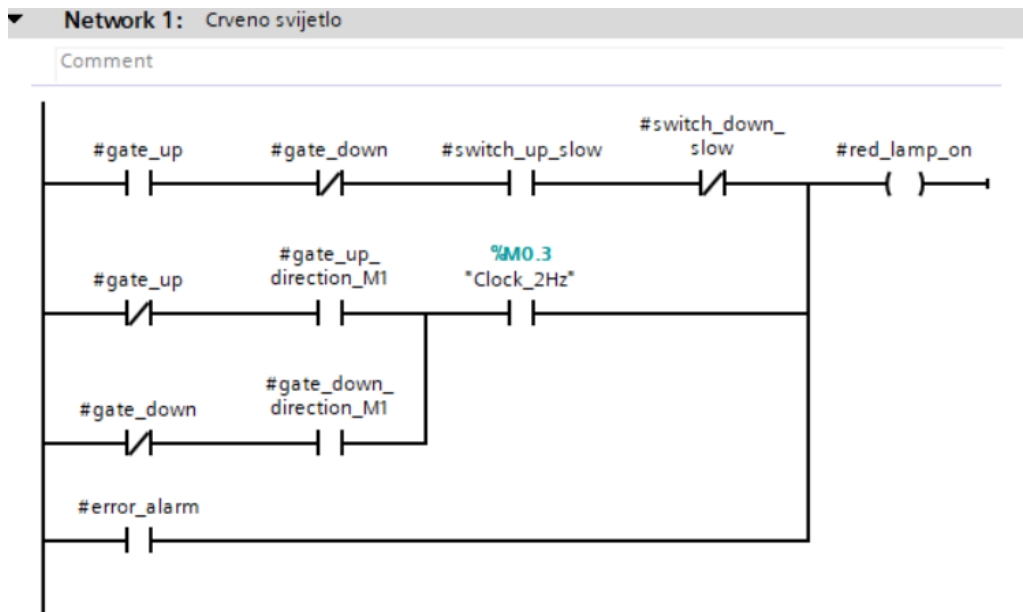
Network 1: Crveno svijetlo

Comment

#gate_up

#gate_down

#switch_up_slow

#switch_down_slow

#red_lamp_on

#gate_up

#gate_up_direction_M1

%M0.3
"Clock_2Hz"

#gate_down

#gate_down_direction_M1

#error_alarm